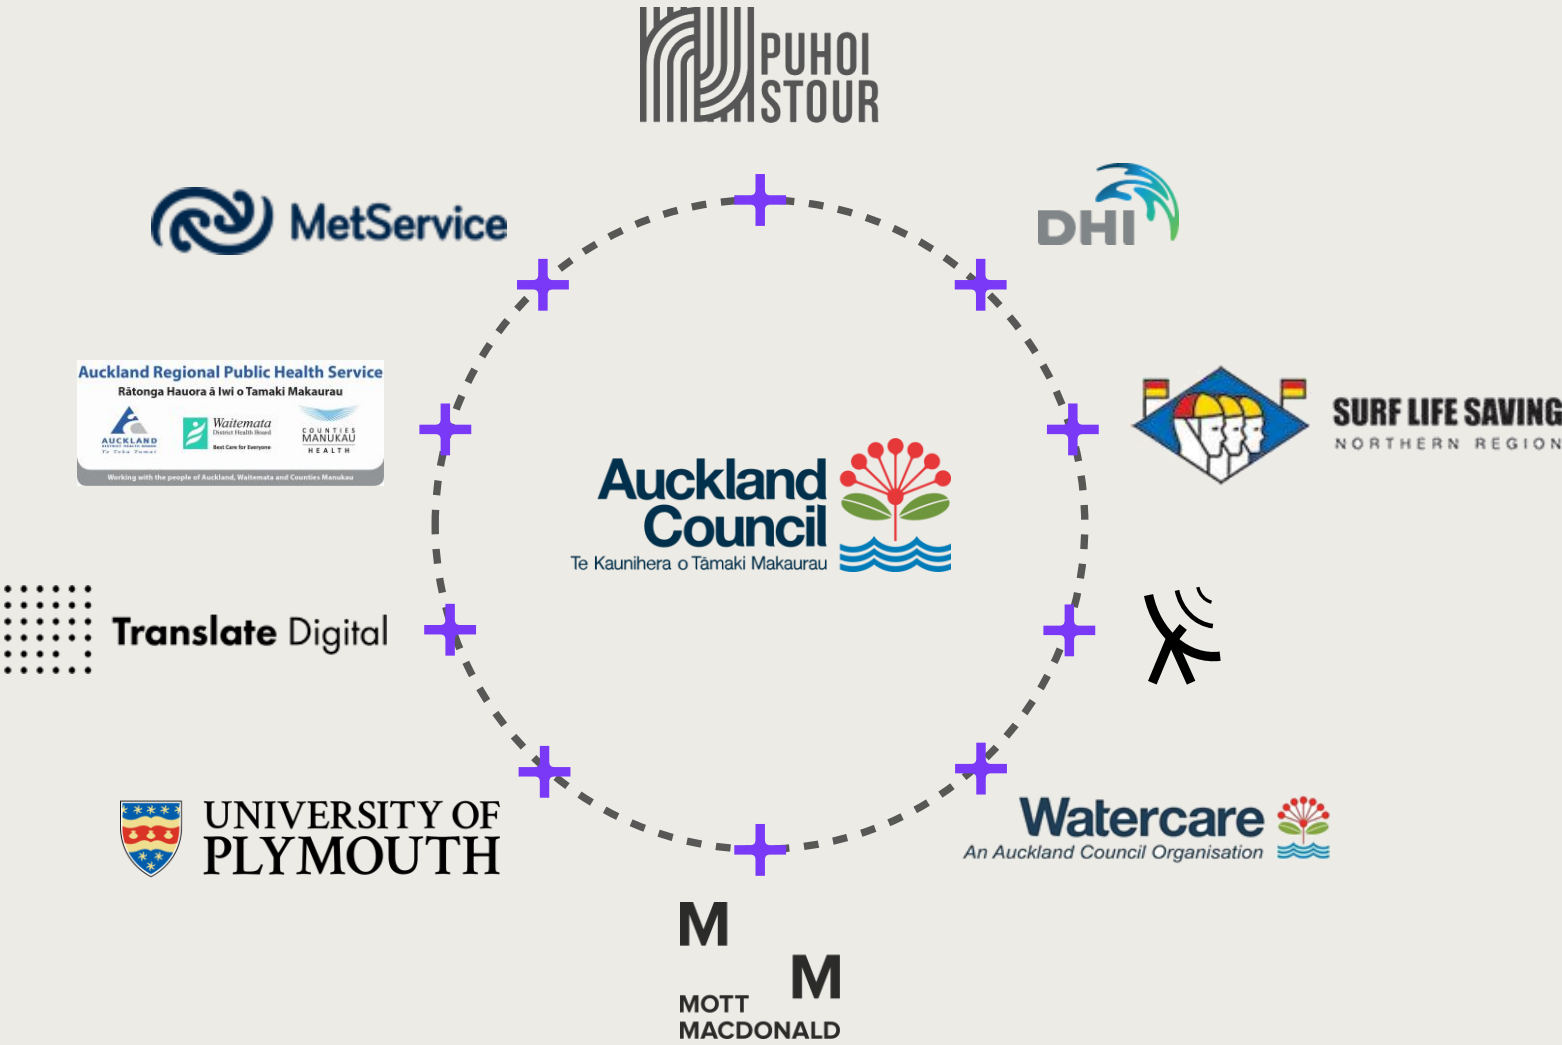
PUHOI STOUR

MetService

DHI

Auckland Regional Public Health Service
Rātonga Hauora ā Iwi o Tamaki Makaurau
AUCKLAND
Waitemata
COUNTIES MANUKAU HEALTH
Working with the people of Auckland, Waitemata and Counties Manukau

SURF LIFE SAVING
NORTHERN REGION

Auckland Council
Te Kaunihera o Tāmaki Makaurau

Translate Digital

UNIVERSITY OF PLYMOUTH

Watercare
An Auckland Council Organisation

M M
MOTT MACDONALD